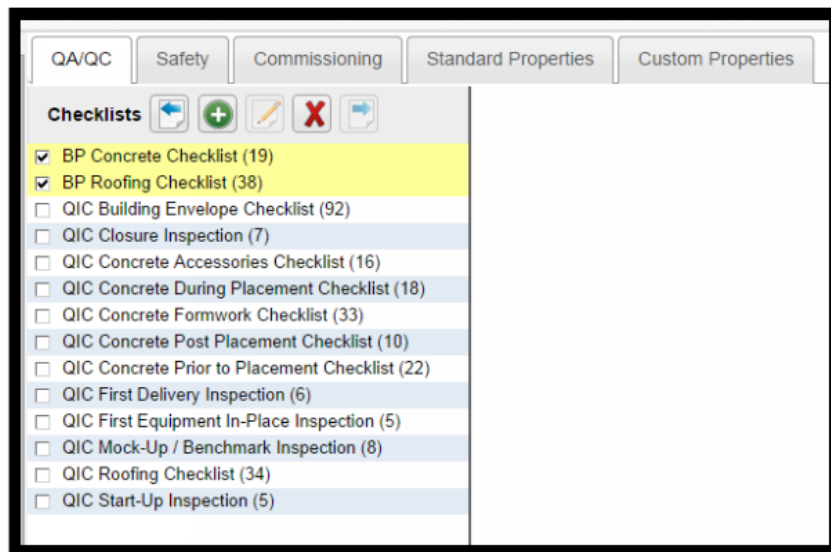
QA/QC | Safety | Commissioning | Standard Properties | Custom Properties

Checklists

☑ BP Concrete Checklist (19)
☑ BP Roofing Checklist (38)
☐ QIC Building Envelope Checklist (92)
☐ QIC Closure Inspection (7)
☐ QIC Concrete Accessories Checklist (16)
☐ QIC Concrete During Placement Checklist (18)
☐ QIC Concrete Formwork Checklist (33)
☐ QIC Concrete Post Placement Checklist (10)
☐ QIC Concrete Prior to Placement Checklist (22)
☐ QIC First Delivery Inspection (6)
☐ QIC First Equipment In-Place Inspection (5)
☐ QIC Mock-Up / Benchmark Inspection (8)
☐ QIC Roofing Checklist (34)
☐ QIC Start-Up Inspection (5)